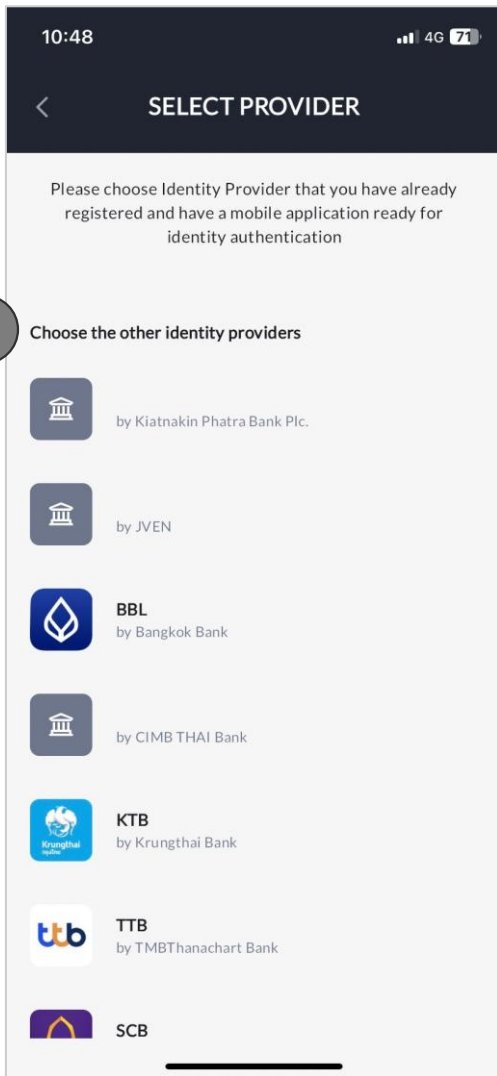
10:48

4G 71

SELECT PROVIDER

Please choose Identity Provider that you have already registered and have a mobile application ready for identity authentication

Choose the other identity providers

by Kiatnakin Phatra Bank Plc.

by JVEN

BBL
by Bangkok Bank

by CIMB THAI Bank

Krungthai

KTB
by Krungthai Bank

ttb

TTB
by TMBThanachart Bank

SCB